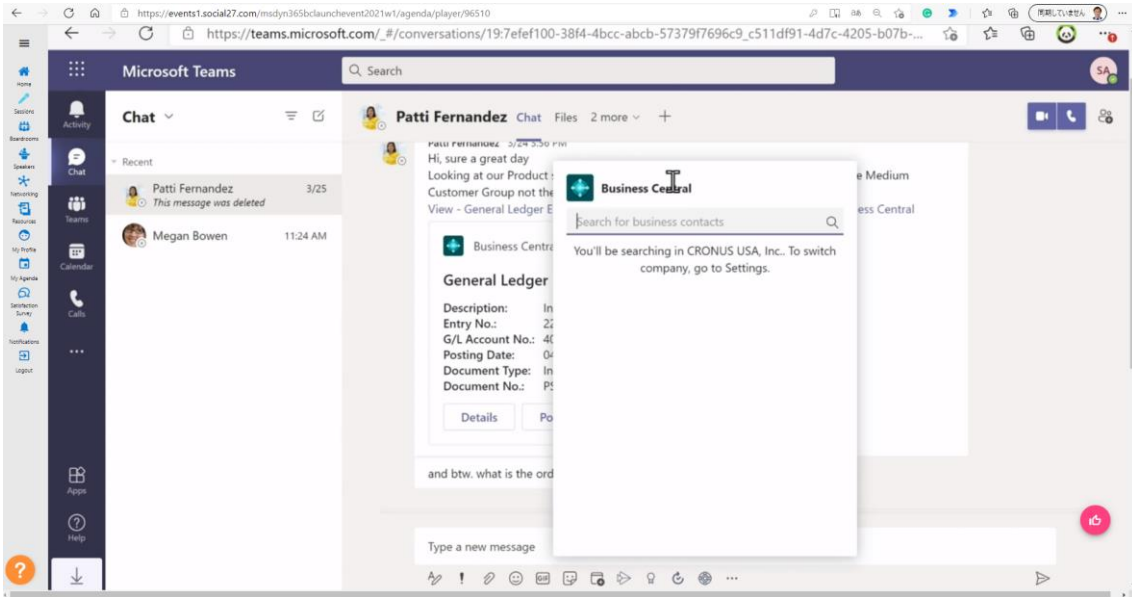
https://events1.social27.com/msdyn365bclaunchevent2021w1/agenda/player/96510

同期していません

https://teams.microsoft.com/_#/conversations/19:7efef100-38f4-4bcc-abcb-57379f7696c9_c511df91-4d7c-4205-b07b-...

Home
Sessions
Boardrooms
Speakers
Networking
Resources
My Profile
My Agenda
Satisfaction Survey
Notifications
Logout

Microsoft Teams

Search

SA

Activity
Chat
Teams
Calendar
Calls
...
Apps
Help

Chat

Recent

Patti Fernandez 3/25
This message was deleted

Megan Bowen 11:24 AM

Patti Fernandez Chat Files 2 more +

Patti Fernandez 3/24 5:56 PM
Hi, sure a great day
Looking at our Product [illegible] e Medium
Customer Group not the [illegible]
View - General Ledger E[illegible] ess Central

Business Centra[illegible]

General Ledger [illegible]

Description: In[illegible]
Entry No.: 22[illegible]
G/L Account No.: 40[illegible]
Posting Date: 04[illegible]
Document Type: In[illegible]
Document No.: P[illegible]

Details Po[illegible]

and btw. what is the ord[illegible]

Business Central

Search for business contacts

You'll be searching in CRONUS USA, Inc.. To switch company, go to Settings.

Type a new message